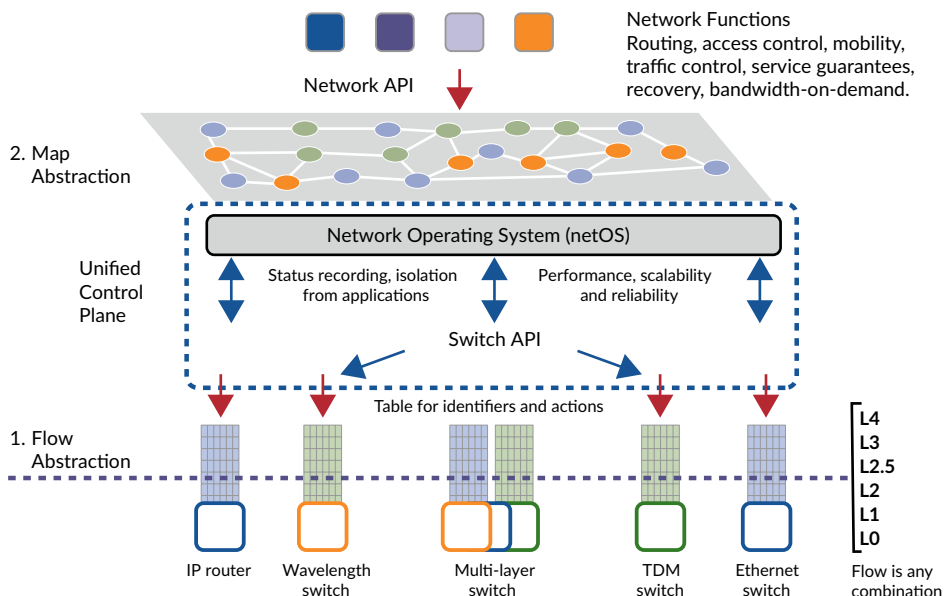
Network Functions
Routing, access control, mobility, traffic control, service guarantees, recovery, bandwidth-on-demand.

Network API

2. Map Abstraction

Unified Control Plane

Network Operating System (netOS)

Status recording, isolation from applications

Performance, scalability and reliability

Switch API

Table for identifiers and actions

1. Flow Abstraction

L4
L3
L2.5
L2
L1
L0

IP router

Wavelength switch

Multi-layer switch

TDM switch

Ethernet switch

Flow is any combination